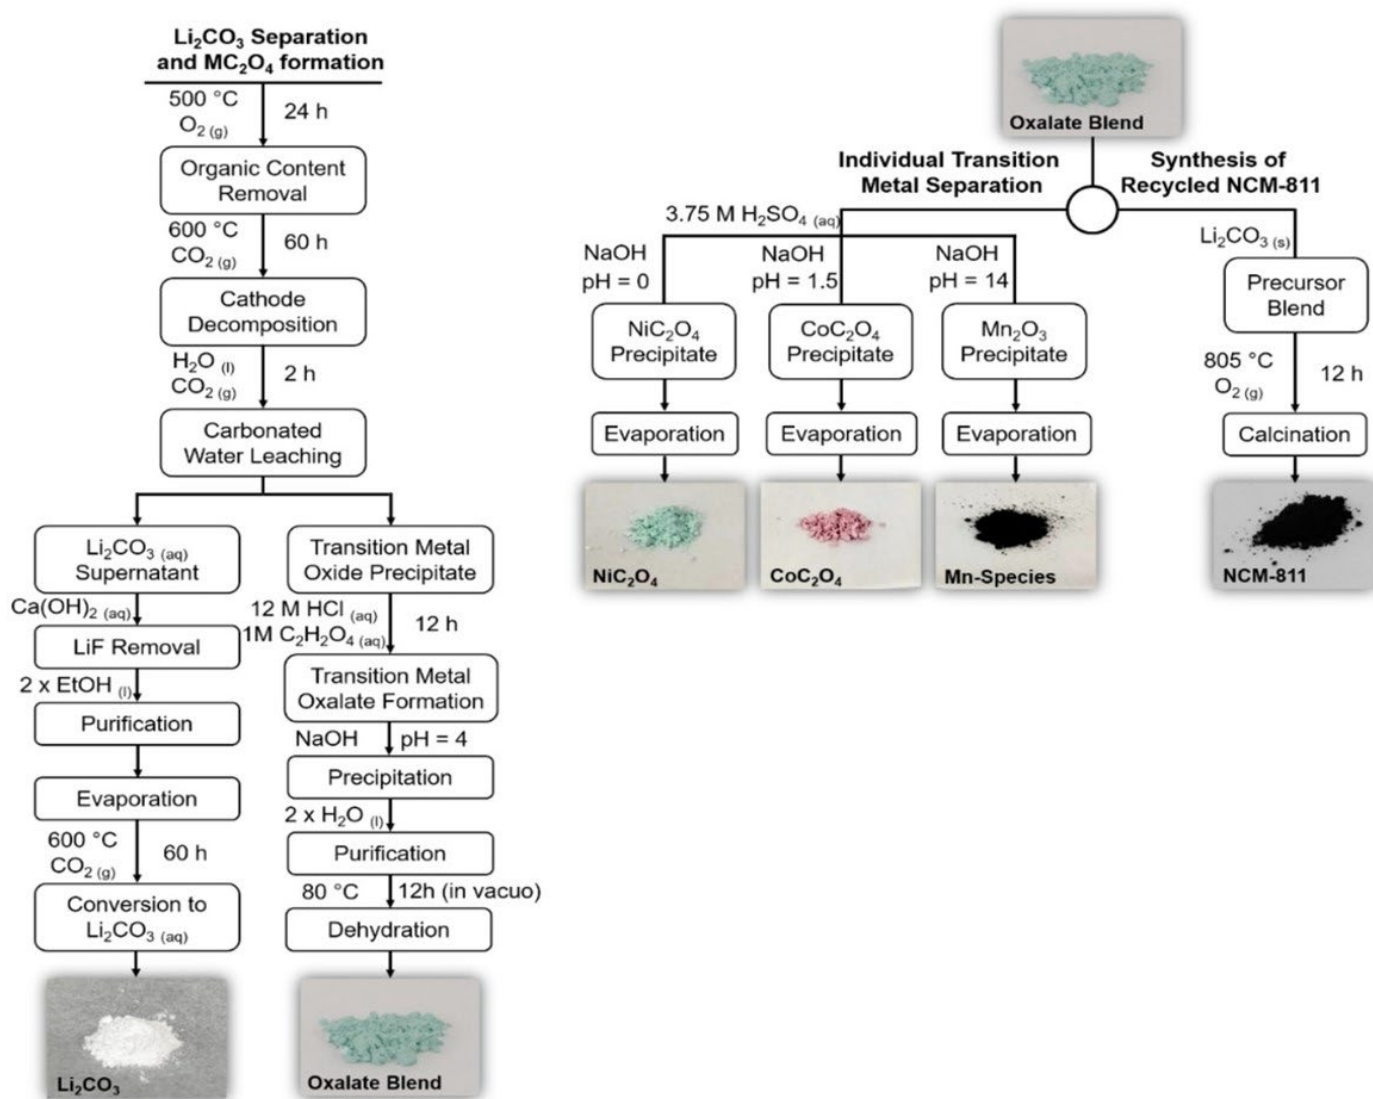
$Li_2CO_3$ Separation and $MC_2O_4$ formation

500 °C $O_{2\,(g)}$ 24 h

Organic Content Removal

600 °C $CO_{2\,(g)}$ 60 h

Cathode Decomposition

$H_2O_{\,(l)}$ $CO_{2\,(g)}$ 2 h

Carbonated Water Leaching

$Li_2CO_{3\,(aq)}$ Supernatant

$Ca(OH)_{2\,(aq)}$

LiF Removal

2 x $EtOH_{\,(l)}$

Purification

Evaporation

600 °C $CO_{2\,(g)}$ 60 h

Conversion to $Li_2CO_{3\,(aq)}$

$Li_2CO_3$

Transition Metal Oxide Precipitate

12 M $HCl_{\,(aq)}$ 1M $C_2H_2O_{4\,(aq)}$ 12 h

Transition Metal Oxalate Formation

NaOH pH = 4

Precipitation

2 x $H_2O_{\,(l)}$

Purification

80 °C 12h (in vacuo)

Dehydration

Oxalate Blend

Oxalate Blend

Individual Transition Metal Separation

Synthesis of Recycled NCM-811

3.75 M $H_2SO_{4\,(aq)}$

NaOH pH = 0

NaOH pH = 1.5

NaOH pH = 14

$NiC_2O_4$ Precipitate

$CoC_2O_4$ Precipitate

$Mn_2O_3$ Precipitate

Evaporation

Evaporation

Evaporation

$NiC_2O_4$

$CoC_2O_4$

Mn-Species

$Li_2CO_{3\,(s)}$

Precursor Blend

805 °C $O_{2\,(g)}$ 12 h

Calcination

NCM-811